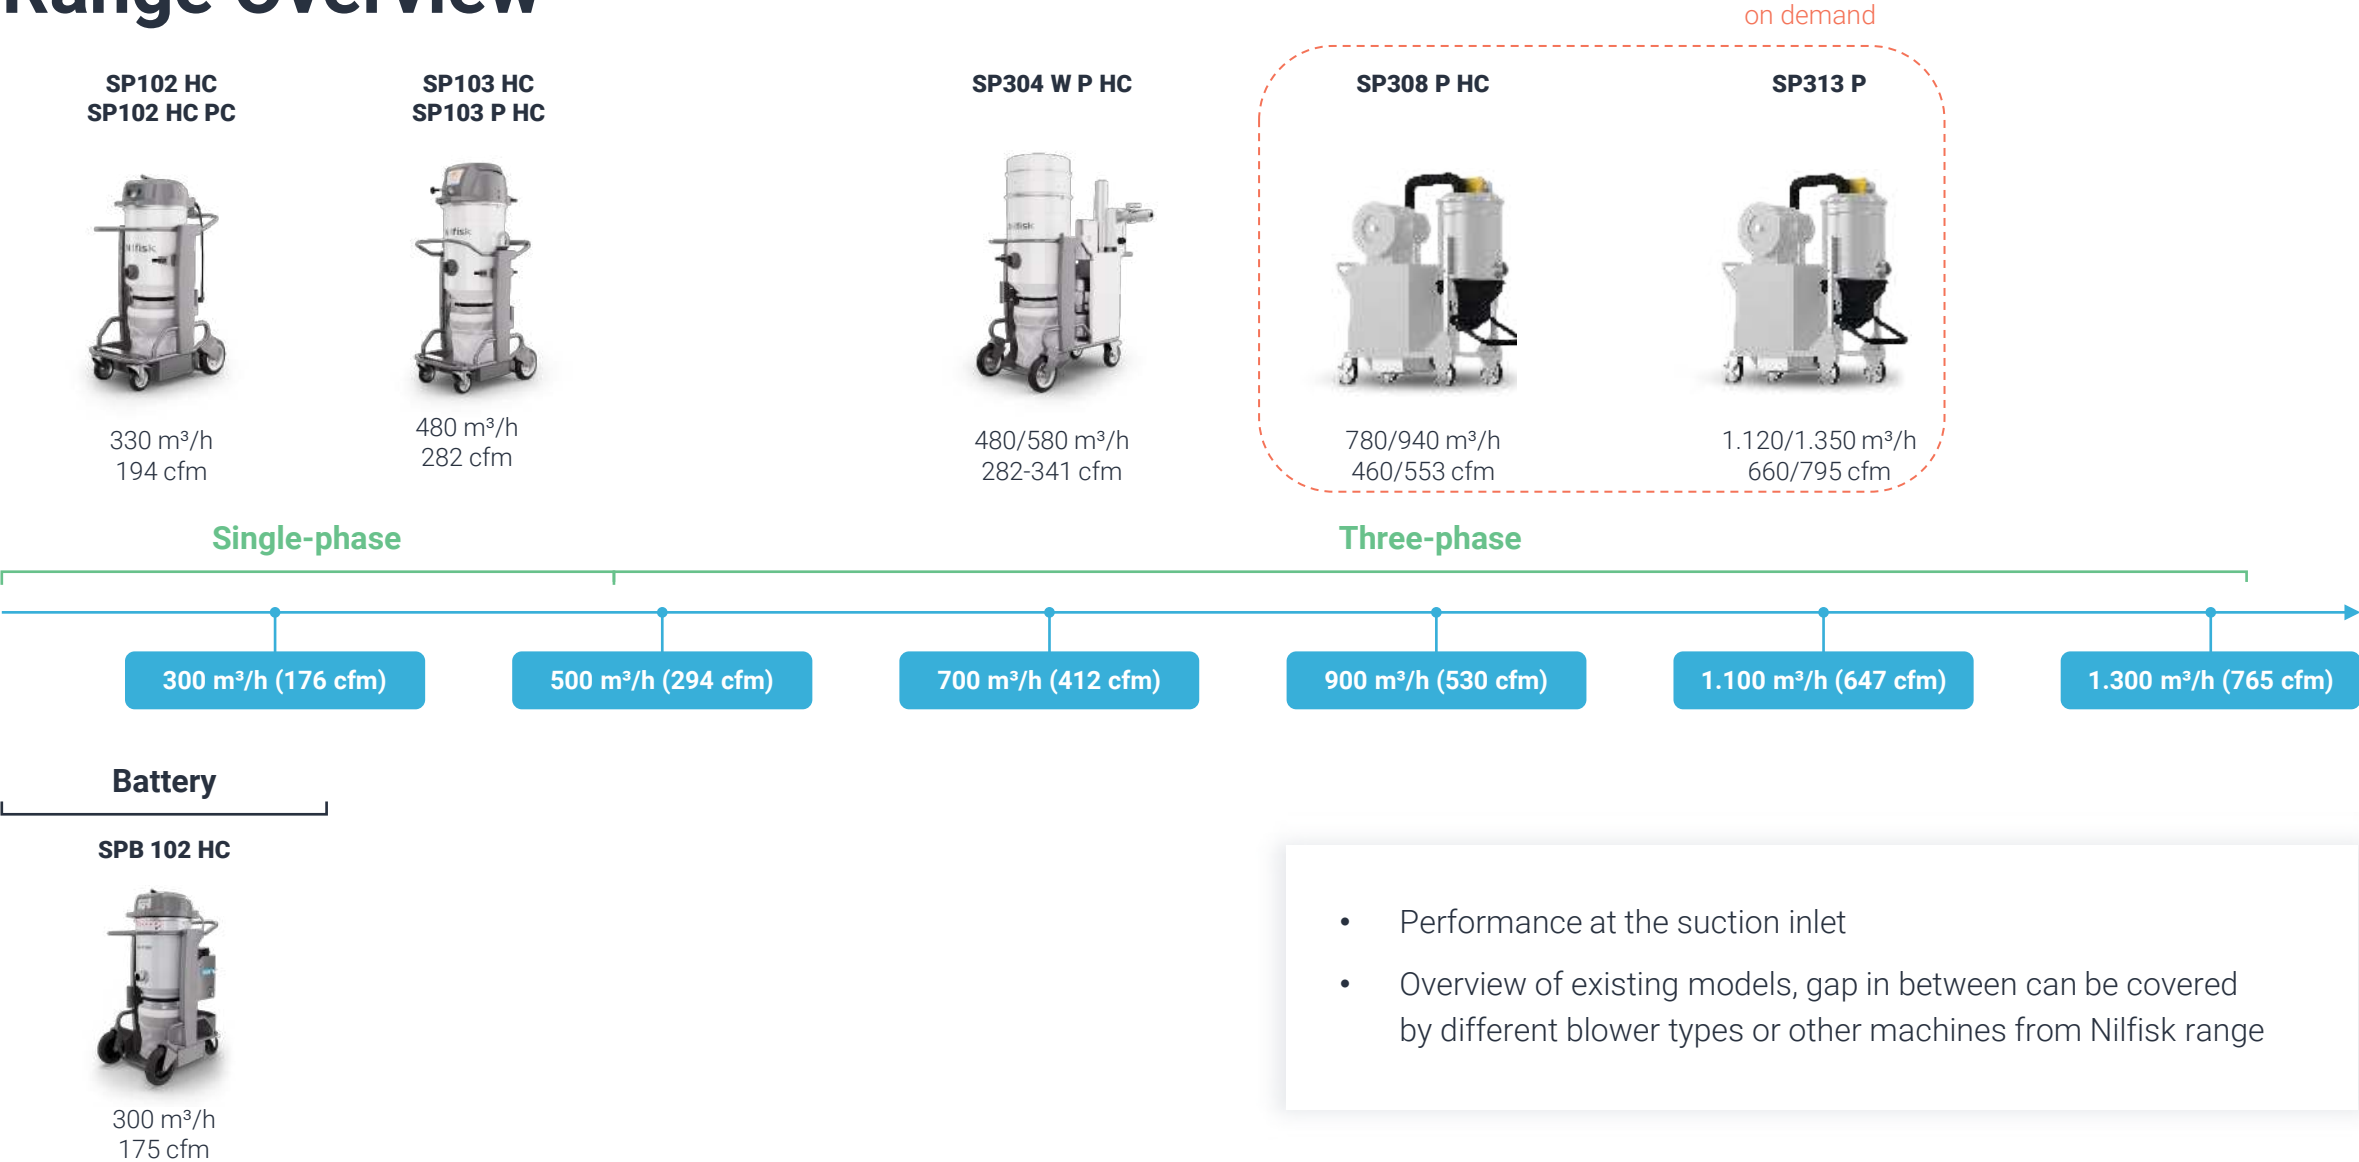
Range overview

on demand

SP102 HC
SP102 HC PC

330 m³/h
194 cfm

SP103 HC
SP103 P HC

480 m³/h
282 cfm

SP304 W P HC

480/580 m³/h
282-341 cfm

SP308 P HC

780/940 m³/h
460/553 cfm

SP313 P

1.120/1.350 m³/h
660/795 cfm

Single-phase

Three-phase

300 m³/h (176 cfm)

500 m³/h (294 cfm)

700 m³/h (412 cfm)

900 m³/h (530 cfm)

1.100 m³/h (647 cfm)

1.300 m³/h (765 cfm)

Battery

SPB 102 HC

300 m³/h
175 cfm

• Performance at the suction inlet
• Overview of existing models, gap in between can be covered by different blower types or other machines from Nilfisk range